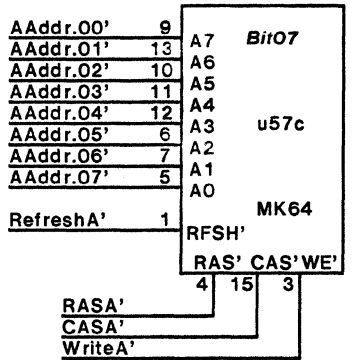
AAddr.00' 9
AAddr.01' 13
AAddr.02' 10
AAddr.03' 11
AAddr.04' 12
AAddr.05' 6
AAddr.06' 7
AAddr.07' 5
RefreshA' 1

A7
A6
A5
A4
A3
A2
A1
A0
RFSH'

Bit07
u57c
MK64

RAS' CAS' WE'
4 15 3

RASA'
CASA'
WriteA'